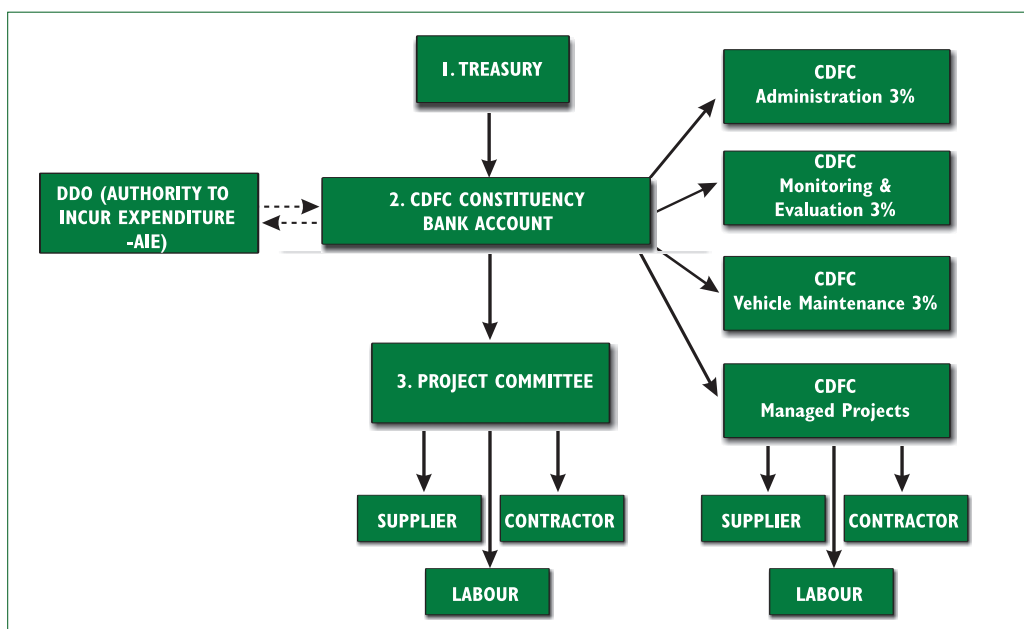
1. TREASURY

DDO (AUTHORITY TO INCUR EXPENDITURE -AIE)

2. CDFC CONSTITUENCY BANK ACCOUNT

CDFC Administration 3%

CDFC Monitoring & Evaluation 3%

CDFC Vehicle Maintenance 3%

CDFC Managed Projects

3. PROJECT COMMITTEE

SUPPLIER

CONTRACTOR

LABOUR

SUPPLIER

CONTRACTOR

LABOUR